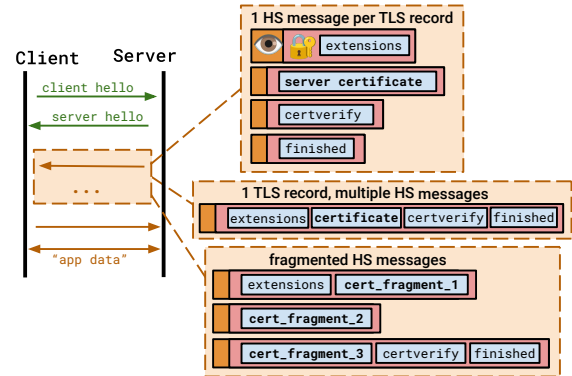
Client

Server

client hello

server hello

...

"app data"

1 HS message per TLS record

extensions

server certificate

certverify

finished

1 TLS record, multiple HS messages

extensions

certificate

certverify

finished

fragmented HS messages

extensions

cert_fragment_1

cert_fragment_2

cert_fragment_3

certverify

finished